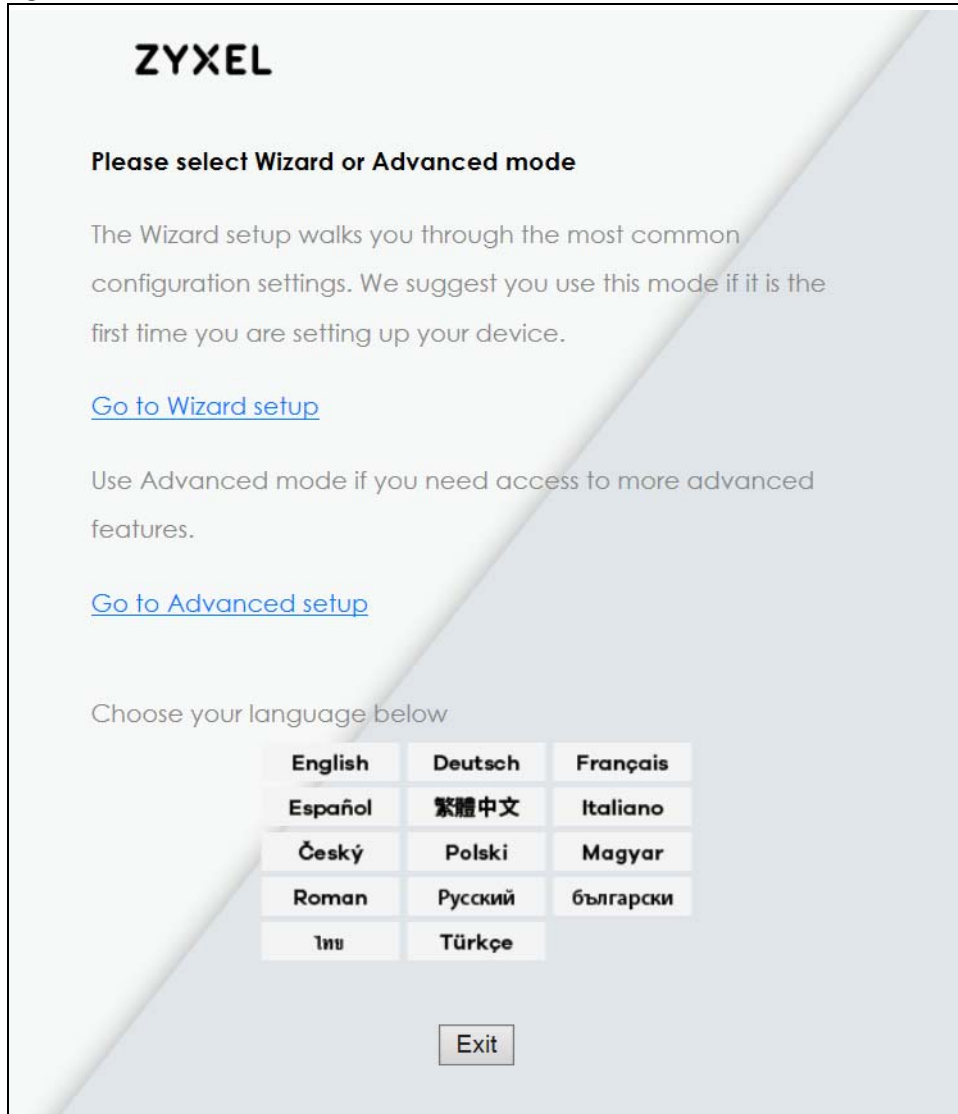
ZYXEL

Please select Wizard or Advanced mode

The Wizard setup walks you through the most common configuration settings. We suggest you use this mode if it is the first time you are setting up your device.

Go to Wizard setup

Use Advanced mode if you need access to more advanced features.

Go to Advanced setup

Choose your language below

| English | Deutsch | Français |
|---|---|---|
| Español | 繁體中文 | Italiano |
| Český | Polski | Magyar |
| Roman | Русский | български |
| ไทย | Türkçe | |

Exit